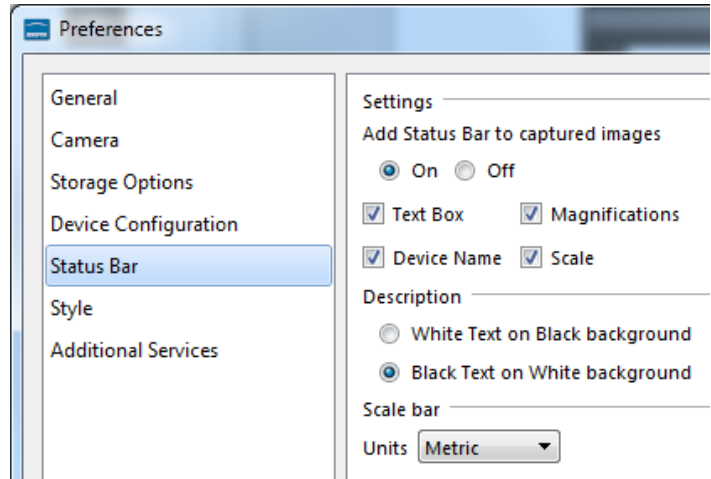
Preferences

General
Camera
Storage Options
Device Configuration
Status Bar
Style
Additional Services

Settings
Add Status Bar to captured images
On Off
Text Box Magnifications
Device Name Scale
Description
White Text on Black background
Black Text on White background
Scale bar
Units Metric